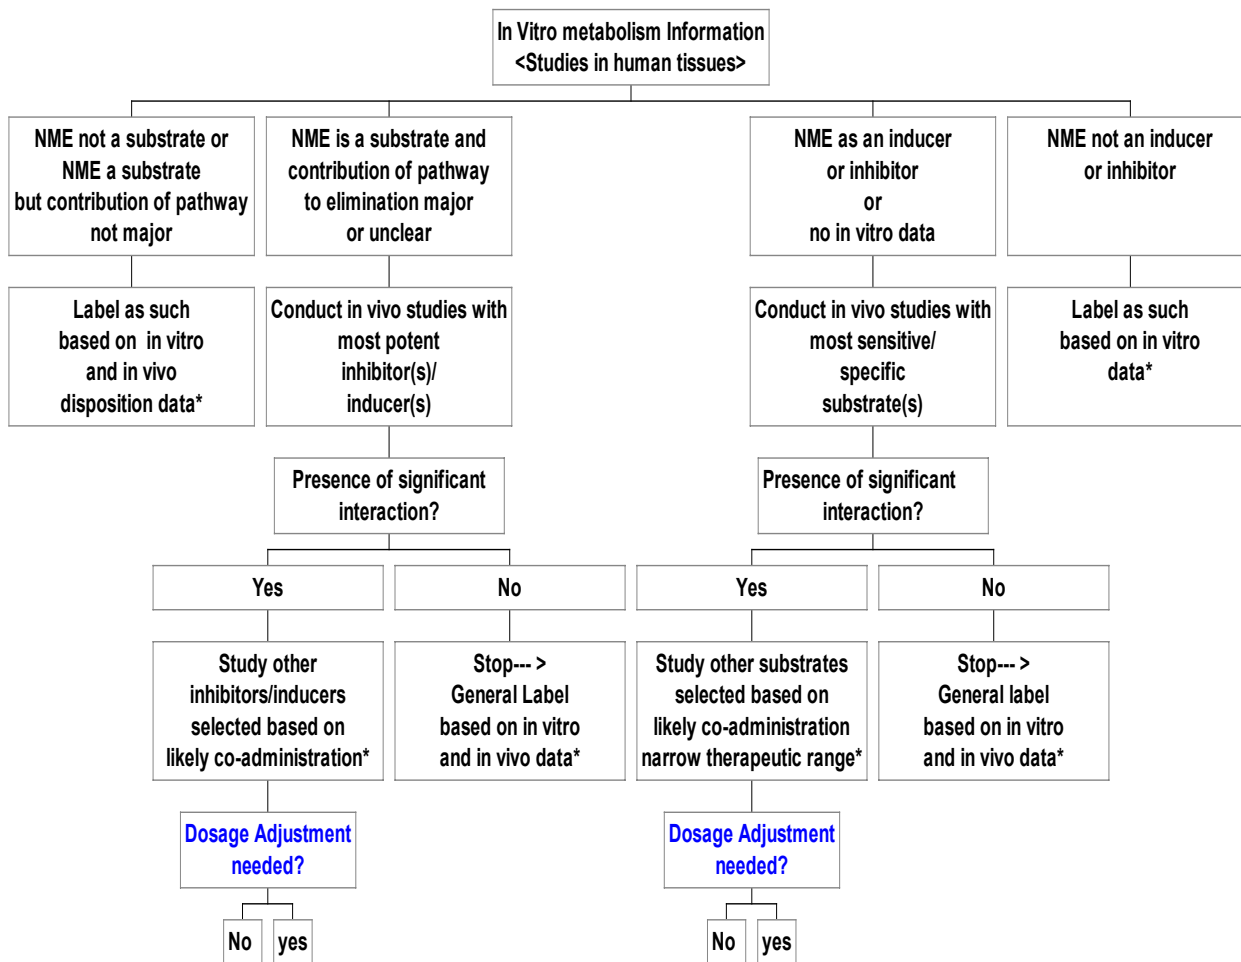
In Vitro metabolism Information
<Studies in human tissues>

NME not a substrate or NME a substrate but contribution of pathway not major

Label as such based on in vitro and in vivo disposition data*

NME is a substrate and contribution of pathway to elimination major or unclear

Conduct in vivo studies with most potent inhibitor(s)/ inducer(s)

Presence of significant interaction?

Yes

Study other inhibitors/inducers selected based on likely co-administration*

Dosage Adjustment needed?

No

yes

No

Stop--- > General Label based on in vitro and in vivo data*

NME as an inducer or inhibitor or no in vitro data

Conduct in vivo studies with most sensitive/ specific substrate(s)

Presence of significant interaction?

Yes

Study other substrates selected based on likely co-administration narrow therapeutic range*

Dosage Adjustment needed?

No

yes

No

Stop--- > General label based on in vitro and in vivo data*

NME not an inducer or inhibitor

Label as such based on in vitro data*